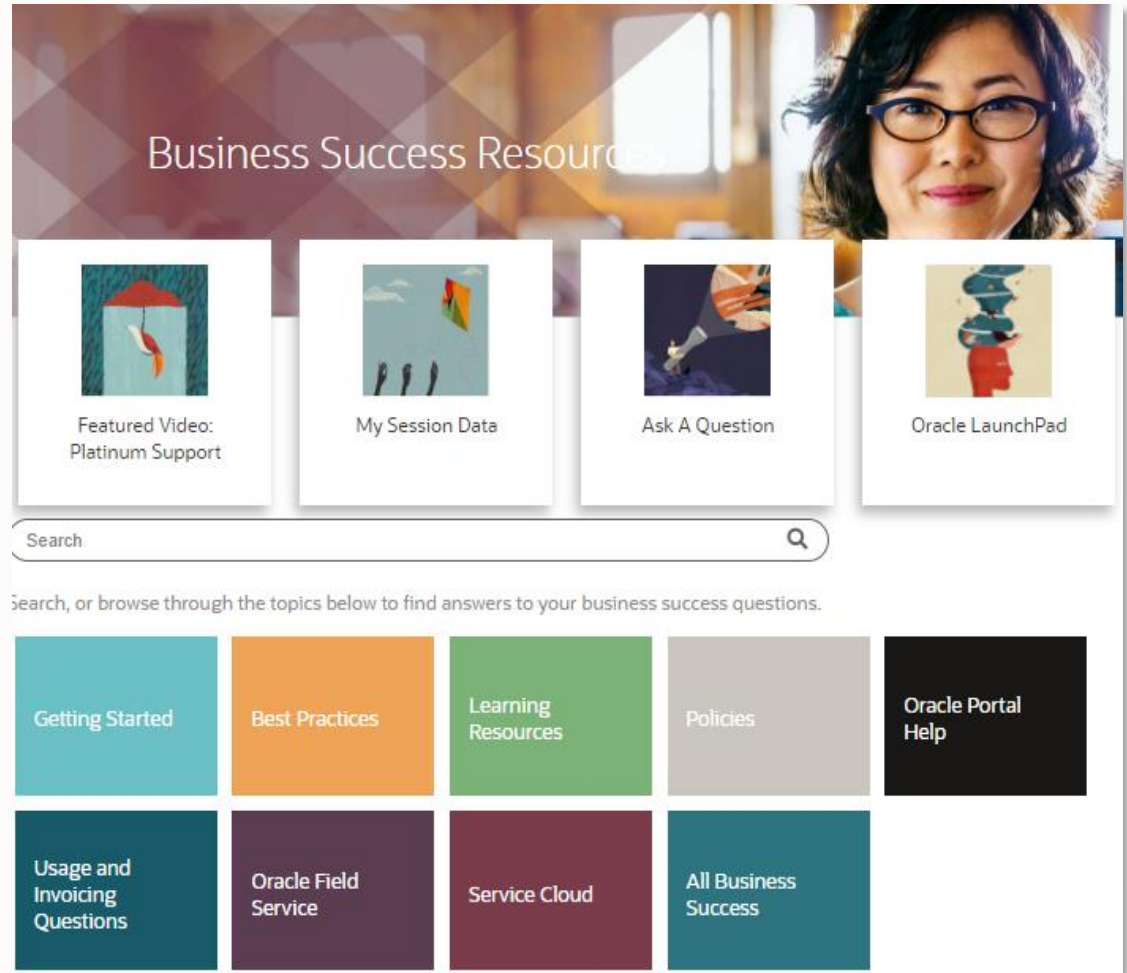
Business Success Resources

Featured Video: Platinum Support

My Session Data

Ask A Question

Oracle LaunchPad

Search

Search, or browse through the topics below to find answers to your business success questions.

Getting Started

Best Practices

Learning Resources

Policies

Oracle Portal Help

Usage and Invoicing Questions

Oracle Field Service

Service Cloud

All Business Success